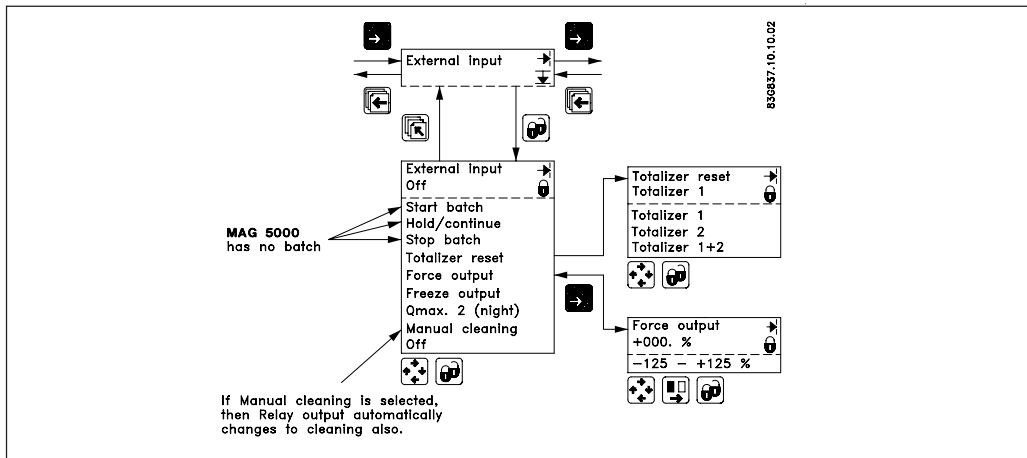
External input

836837.10.10.02

External input
Off
Start batch
Hold/continue
Stop batch
Totalizer reset
Force output
Freeze output
Qmax. 2 (night)
Manual cleaning
Off

MAG 5000
has no batch

Totalizer reset
Totalizer 1
Totalizer 1
Totalizer 2
Totalizer 1+2

Force output
+000. %
−125 − +125 %

If Manual cleaning is selected, then Relay output automatically changes to cleaning also.